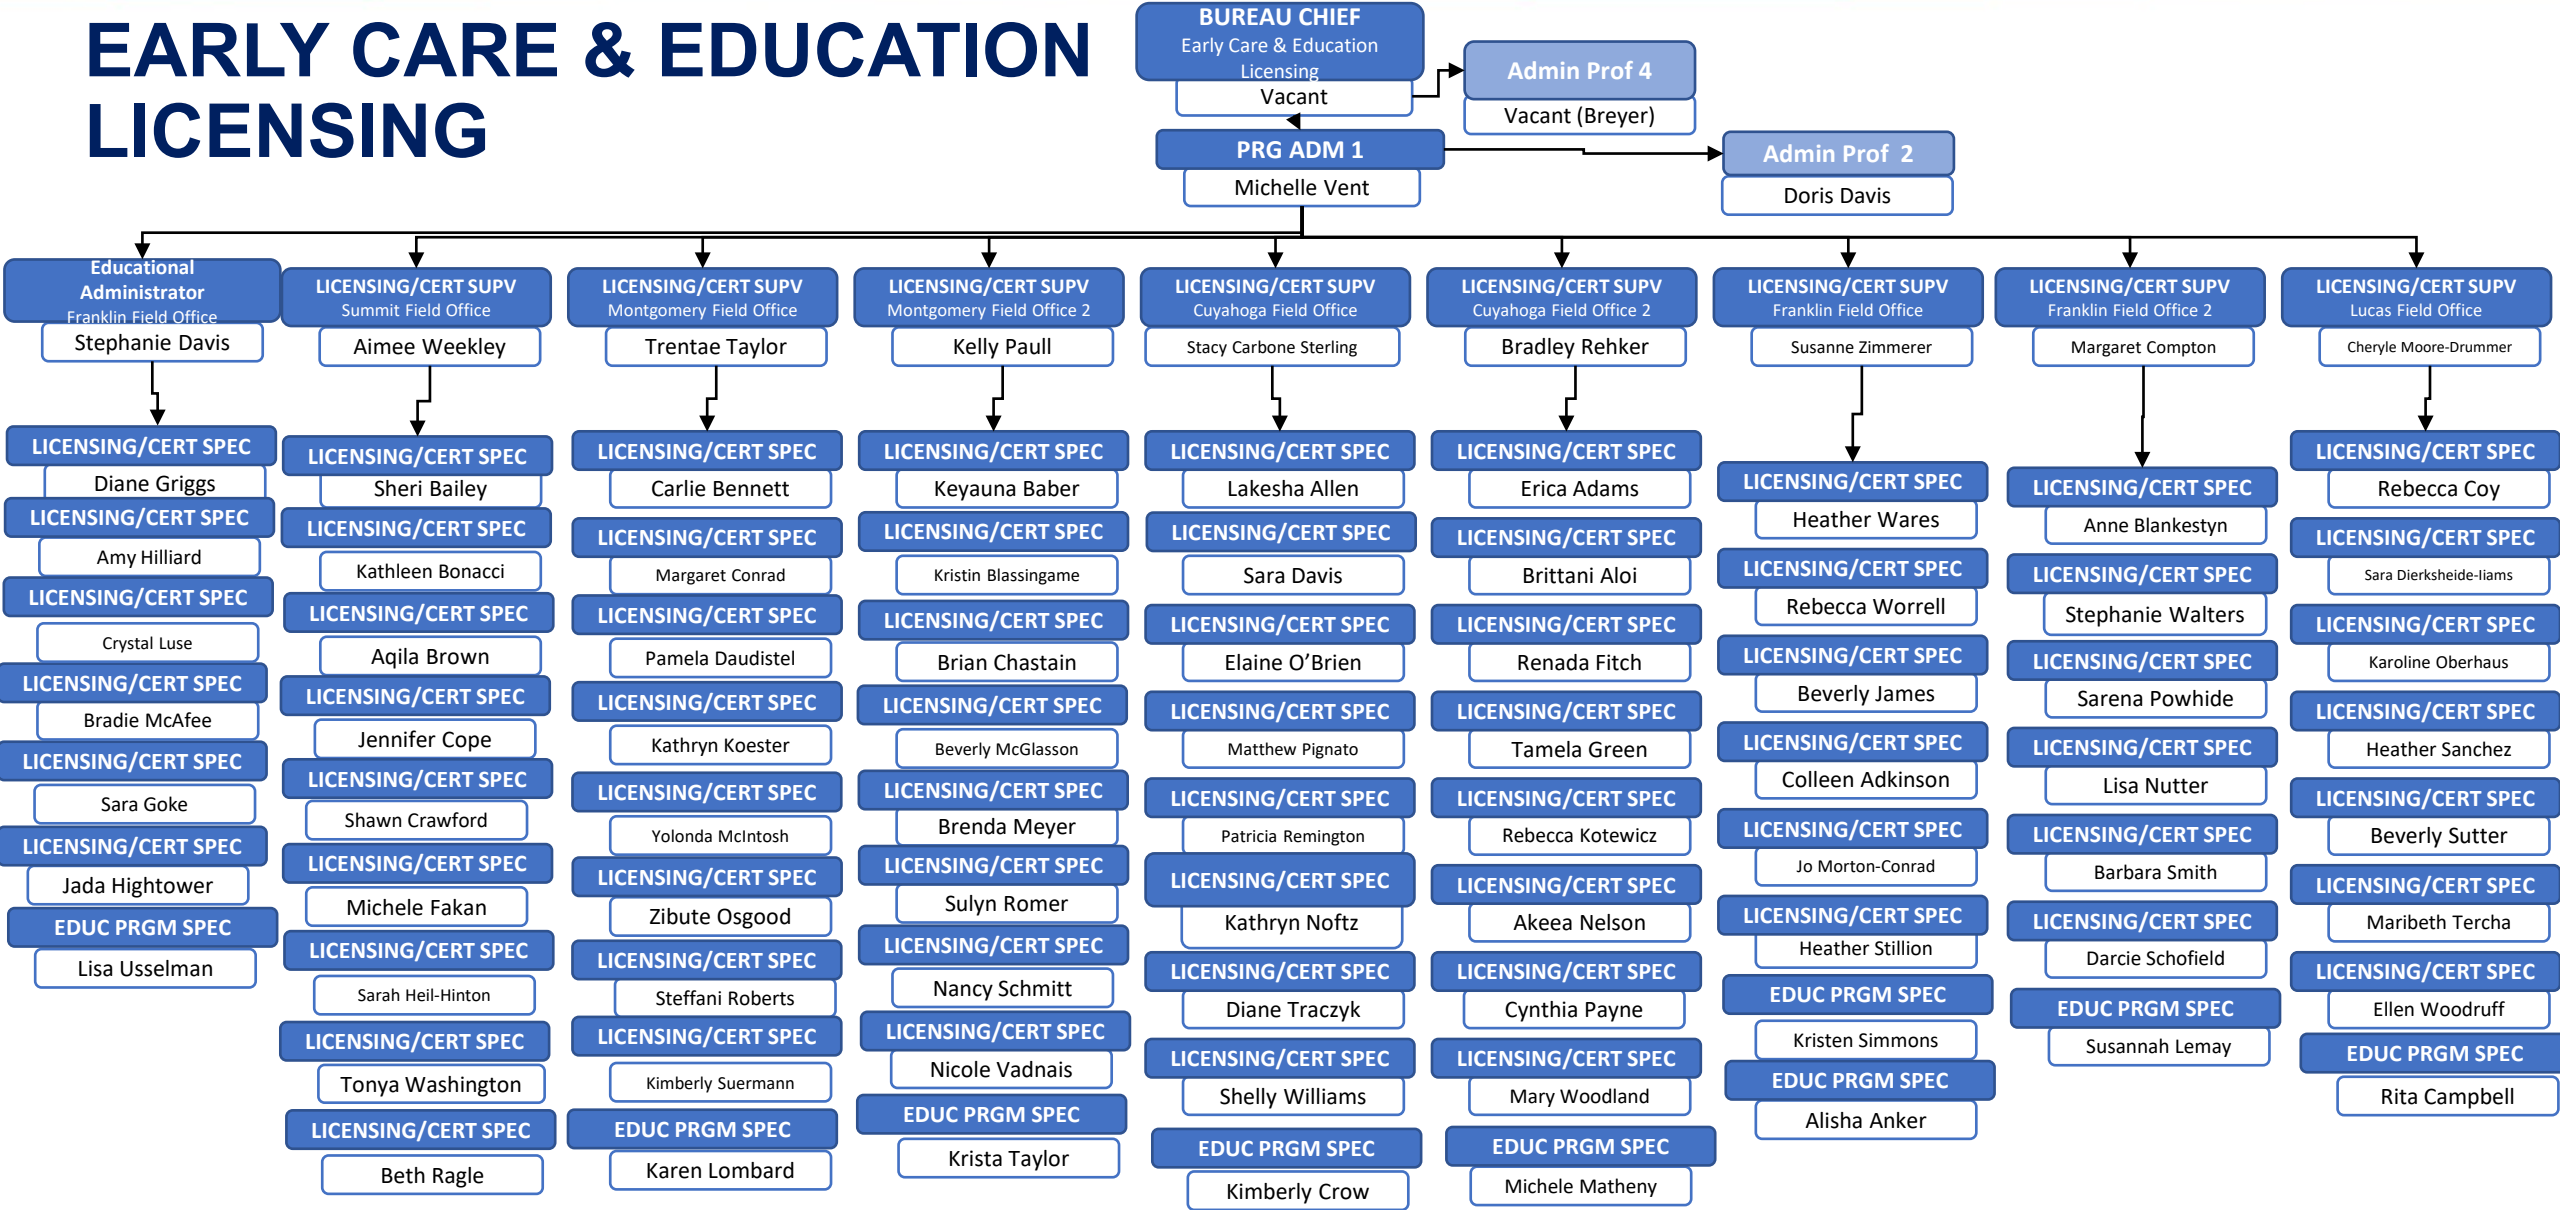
EARLY CARE & EDUCATION LICENSING

BUREAU CHIEF
Early Care & Education Licensing
Vacant

Admin Prof 4
Vacant (Breyer)

PRG ADM 1
Michelle Vent

Admin Prof 2
Doris Davis

Educational Administrator
Franklin Field Office
Stephanie Davis

LICENSING/CERT SPEC
Diane Griggs
LICENSING/CERT SPEC
Amy Hilliard
LICENSING/CERT SPEC
Crystal Luse
LICENSING/CERT SPEC
Bradie McAfee
LICENSING/CERT SPEC
Sara Goke
LICENSING/CERT SPEC
Jada Hightower
EDUC PRGM SPEC
Lisa Usselman

LICENSING/CERT SUPV
Summit Field Office
Aimee Weekley

LICENSING/CERT SPEC
Sheri Bailey
LICENSING/CERT SPEC
Kathleen Bonacci
LICENSING/CERT SPEC
Aqila Brown
LICENSING/CERT SPEC
Jennifer Cope
LICENSING/CERT SPEC
Shawn Crawford
LICENSING/CERT SPEC
Michele Fakan
LICENSING/CERT SPEC
Sarah Heil-Hinton
LICENSING/CERT SPEC
Tonya Washington
LICENSING/CERT SPEC
Beth Ragle

LICENSING/CERT SUPV
Montgomery Field Office
Trentae Taylor

LICENSING/CERT SPEC
Carlie Bennett
LICENSING/CERT SPEC
Margaret Conrad
LICENSING/CERT SPEC
Pamela Daudistel
LICENSING/CERT SPEC
Kathryn Koester
LICENSING/CERT SPEC
Yolonda McIntosh
LICENSING/CERT SPEC
Zibute Osgood
LICENSING/CERT SPEC
Steffani Roberts
LICENSING/CERT SPEC
Kimberly Suermann
EDUC PRGM SPEC
Karen Lombard

LICENSING/CERT SUPV
Montgomery Field Office 2
Kelly Paull

LICENSING/CERT SPEC
Keyauna Baber
LICENSING/CERT SPEC
Kristin Blassingame
LICENSING/CERT SPEC
Brian Chastain
LICENSING/CERT SPEC
Beverly McGlasson
LICENSING/CERT SPEC
Brenda Meyer
LICENSING/CERT SPEC
Sulyn Romer
LICENSING/CERT SPEC
Nancy Schmitt
LICENSING/CERT SPEC
Nicole Vadnais
EDUC PRGM SPEC
Krista Taylor

LICENSING/CERT SUPV
Cuyahoga Field Office
Stacy Carbone Sterling

LICENSING/CERT SPEC
Lakesha Allen
LICENSING/CERT SPEC
Sara Davis
LICENSING/CERT SPEC
Elaine O’Brien
LICENSING/CERT SPEC
Matthew Pignato
LICENSING/CERT SPEC
Patricia Remington
LICENSING/CERT SPEC
Kathryn Noftz
LICENSING/CERT SPEC
Diane Traczyk
LICENSING/CERT SPEC
Shelly Williams
EDUC PRGM SPEC
Kimberly Crow

LICENSING/CERT SUPV
Cuyahoga Field Office 2
Bradley Rehker

LICENSING/CERT SPEC
Erica Adams
LICENSING/CERT SPEC
Brittani Aloi
LICENSING/CERT SPEC
Renada Fitch
LICENSING/CERT SPEC
Tamela Green
LICENSING/CERT SPEC
Rebecca Kotewicz
LICENSING/CERT SPEC
Akeea Nelson
LICENSING/CERT SPEC
Cynthia Payne
LICENSING/CERT SPEC
Mary Woodland
EDUC PRGM SPEC
Michele Matheny

LICENSING/CERT SUPV
Franklin Field Office
Susanne Zimmerer

LICENSING/CERT SPEC
Heather Wares
LICENSING/CERT SPEC
Rebecca Worrell
LICENSING/CERT SPEC
Beverly James
LICENSING/CERT SPEC
Colleen Adkinson
LICENSING/CERT SPEC
Jo Morton-Conrad
LICENSING/CERT SPEC
Heather Stillion
EDUC PRGM SPEC
Kristen Simmons
EDUC PRGM SPEC
Alisha Anker

LICENSING/CERT SUPV
Franklin Field Office 2
Margaret Compton

LICENSING/CERT SPEC
Anne Blankestyn
LICENSING/CERT SPEC
Stephanie Walters
LICENSING/CERT SPEC
Sarena Powhide
LICENSING/CERT SPEC
Lisa Nutter
LICENSING/CERT SPEC
Barbara Smith
LICENSING/CERT SPEC
Darcie Schofield
EDUC PRGM SPEC
Susannah Lemay

LICENSING/CERT SUPV
Lucas Field Office
Cheryle Moore-Drummer

LICENSING/CERT SPEC
Rebecca Coy
LICENSING/CERT SPEC
Sara Dierksheide-Iiams
LICENSING/CERT SPEC
Karoline Oberhaus
LICENSING/CERT SPEC
Heather Sanchez
LICENSING/CERT SPEC
Beverly Sutter
LICENSING/CERT SPEC
Maribeth Tercha
LICENSING/CERT SPEC
Ellen Woodruff
EDUC PRGM SPEC
Rita Campbell